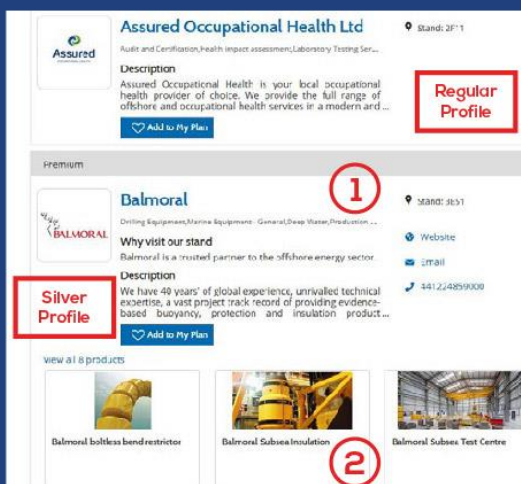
Assured

Assured Occupational Health Ltd

Audit and Certification,Health impact assessment,Laboratory Testing Ser...

Stand: 2F11

Description

Assured Occupational Health is your local occupational health provider of choice. We provide the full range of offshore and occupational health services in a modern and ...

Add to My Plan

Regular Profile

Premium

BALMORAL

Balmoral

Drilling Equipment,Marine Equipment - General,Deep Water,Production ...

1

Stand: 3E51

Why visit our stand

Balmoral is a trusted partner to the offshore energy sector

Website

Email

441224859000

Description

We have 40 years' of global experience, unrivalled technical expertise, a vast project track record of providing evidence-based buoyancy, protection and insulation product...

Silver Profile

Add to My Plan

View all 8 products

Balmoral boltless bend restrictor

Balmoral Subsea Insulation

Balmoral Subsea Test Centre

2